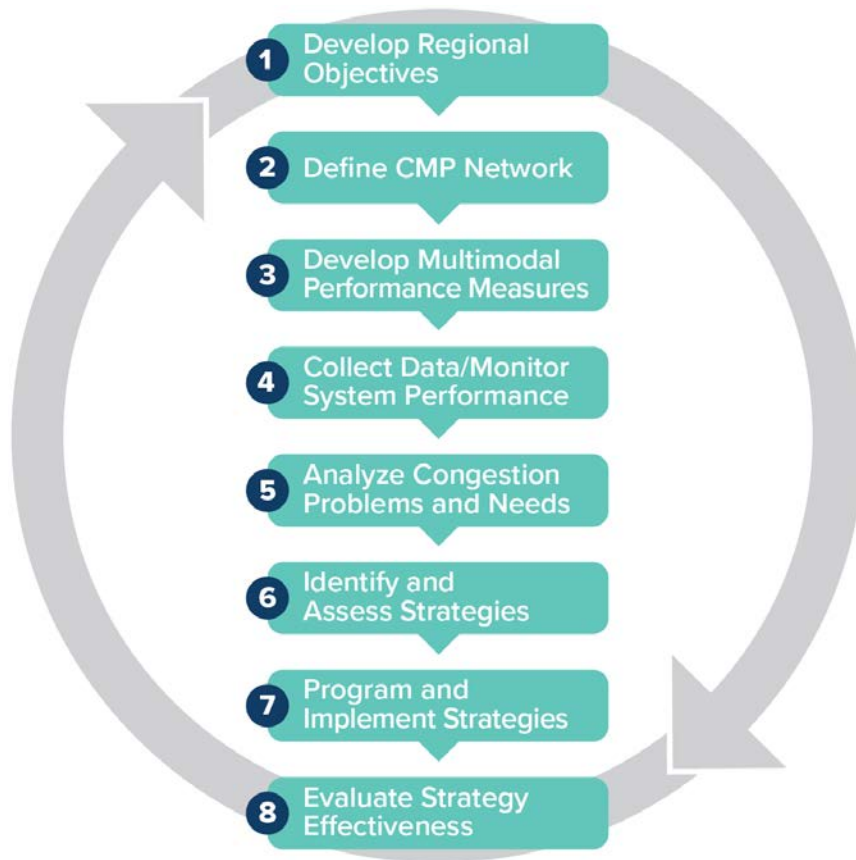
1 Develop Regional Objectives

2 Define CMP Network

3 Develop Multimodal Performance Measures

4 Collect Data/Monitor System Performance

5 Analyze Congestion Problems and Needs

6 Identify and Assess Strategies

7 Program and Implement Strategies

8 Evaluate Strategy Effectiveness